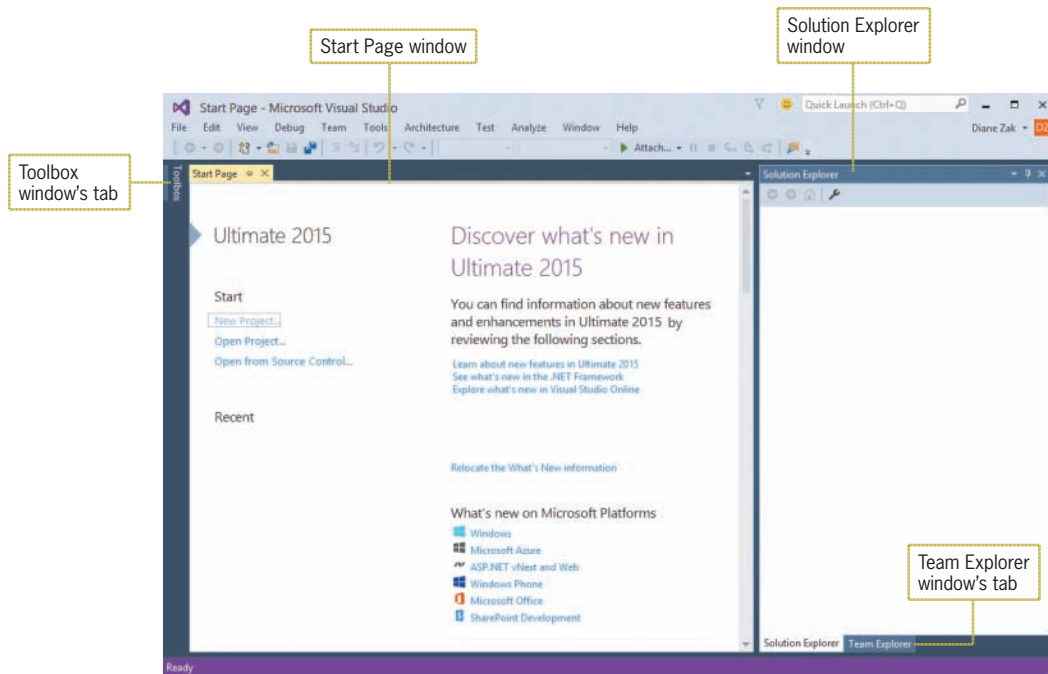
Start Page window

Solution Explorer window

Start Page - Microsoft Visual Studio

Quick Launch (Ctrl+Q)

File Edit View Debug Team Tools Architecture Test Analyze Window Help

Diane Zak DZ

Attach...

Toolbox window's tab

Toolbox

Start Page

Solution Explorer

Ultimate 2015

Start

New Project...

Open Project...

Open from Source Control...

Recent

Discover what's new in Ultimate 2015

You can find information about new features and enhancements in Ultimate 2015 by reviewing the following sections.

Learn about new features in Ultimate 2015

See what's new in the .NET Framework

Explore what's new in Visual Studio Online

Relocate the What's New information

What's new on Microsoft Platforms

Windows

Microsoft Azure

ASP.NET vNext and Web

Windows Phone

Microsoft Office

SharePoint Development

Team Explorer window's tab

Solution Explorer Team Explorer

Ready